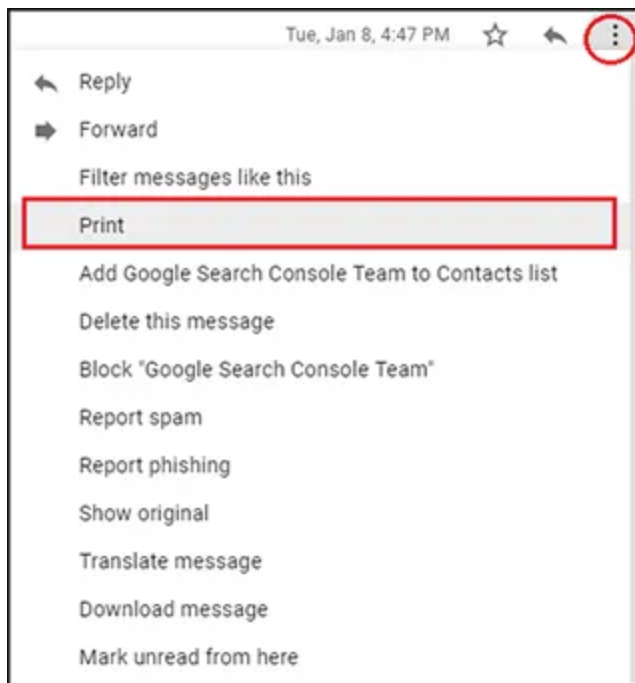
Tue, Jan 8, 4:47 PM

Reply

Forward

Filter messages like this

Print

Add Google Search Console Team to Contacts list

Delete this message

Block "Google Search Console Team"

Report spam

Report phishing

Show original

Translate message

Download message

Mark unread from here